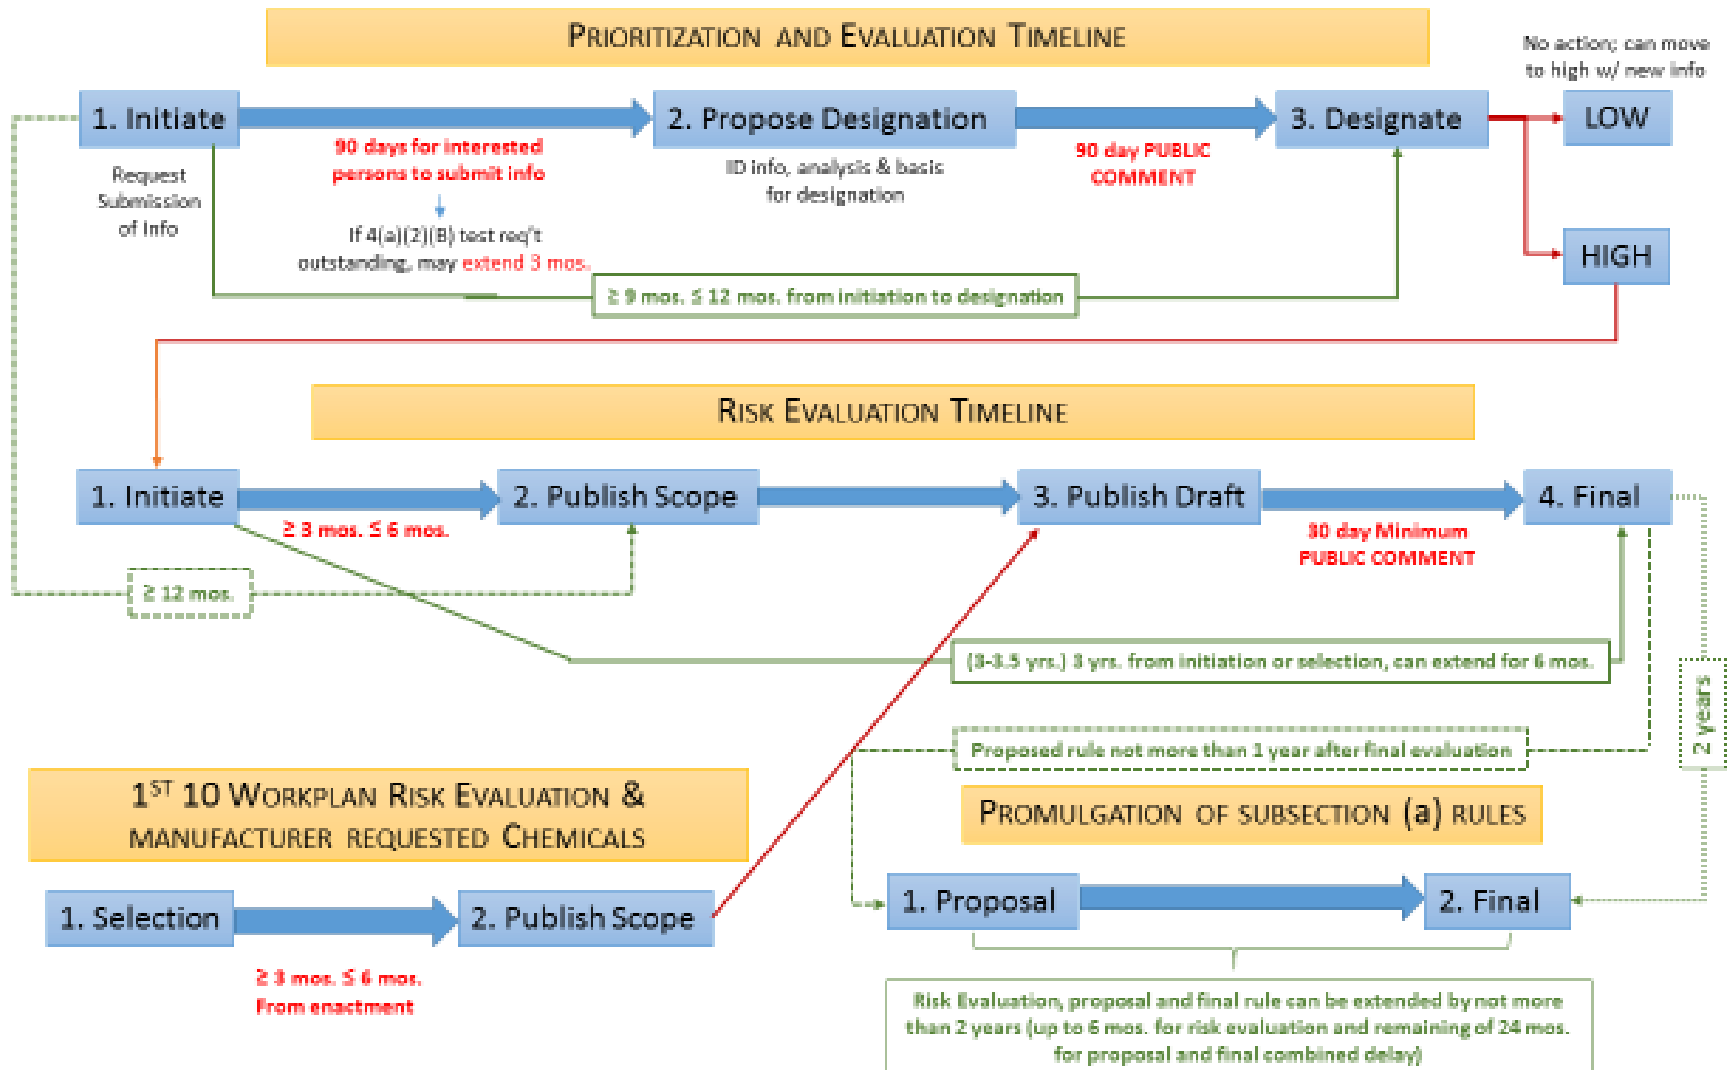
PRIORITIZATION AND EVALUATION TIMELINE

No action; can move to high w/ new info

1. Initiate

Request Submission of Info

90 days for interested persons to submit info

If 4(a)(2)(B) test req't outstanding, may extend 3 mos.

2. Propose Designation

ID info, analysis & basis for designation

90 day PUBLIC COMMENT

3. Designate

LOW

HIGH

≥ 9 mos. ≤ 12 mos. from initiation to designation

RISK EVALUATION TIMELINE

1. Initiate

≥ 3 mos. ≤ 6 mos.

2. Publish Scope

3. Publish Draft

30 day Minimum PUBLIC COMMENT

4. Final

≥ 12 mos.

(3-3.5 yrs.) 3 yrs. from initiation or selection, can extend for 6 mos.

Proposed rule not more than 1 year after final evaluation

2 years

$1^{ST}$ 10 WORKPLAN RISK EVALUATION & MANUFACTURER REQUESTED CHEMICALS

1. Selection

2. Publish Scope

≥ 3 mos. ≤ 6 mos. From enactment

PROMULGATION OF SUBSECTION (a) RULES

1. Proposal

2. Final

Risk Evaluation, proposal and final rule can be extended by not more than 2 years (up to 6 mos. for risk evaluation and remaining of 24 mos. for proposal and final combined delay)